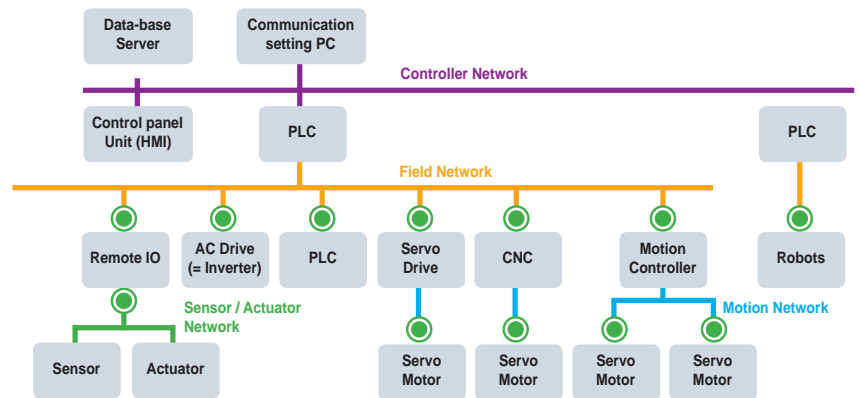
Data-base Server

Communication setting PC

Controller Network

Control panel Unit (HMI)

PLC

PLC

Field Network

Remote IO

AC Drive (= Inverter)

PLC

Servo Drive

CNC

Motion Controller

Robots

Sensor / Actuator Network

Motion Network

Sensor

Actuator

Servo Motor

Servo Motor

Servo Motor

Servo Motor